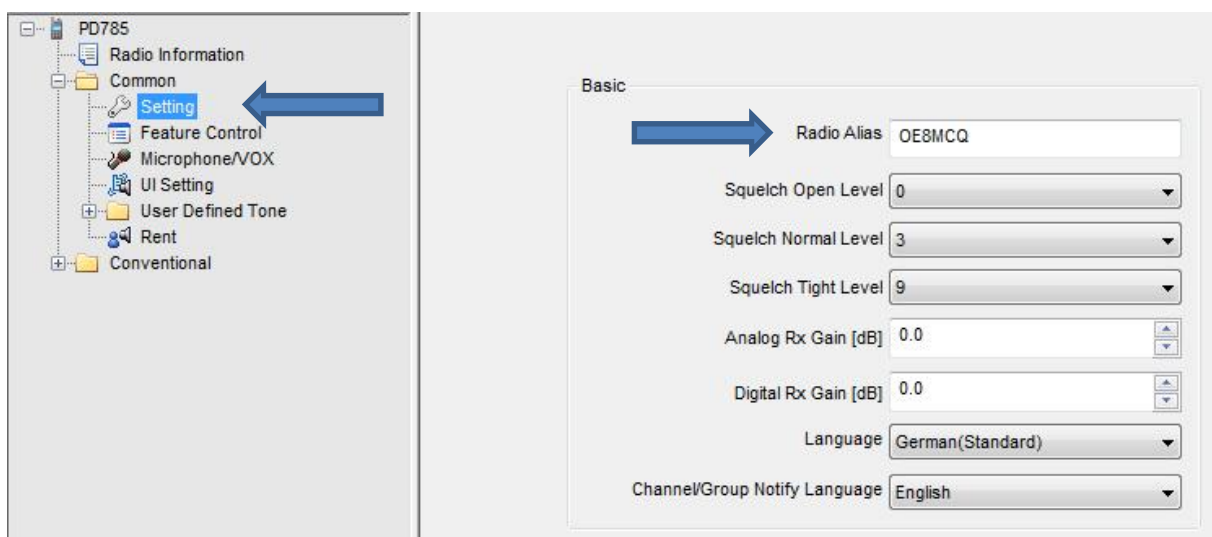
PD785
Radio Information
Common
Setting
Feature Control
Microphone/VOX
UI Setting
User Defined Tone
Rent
Conventional

Basic

Radio Alias OE8MCQ
Squelch Open Level 0
Squelch Normal Level 3
Squelch Tight Level 9
Analog Rx Gain [dB] 0.0
Digital Rx Gain [dB] 0.0
Language German(Standard)
Channel/Group Notify Language English